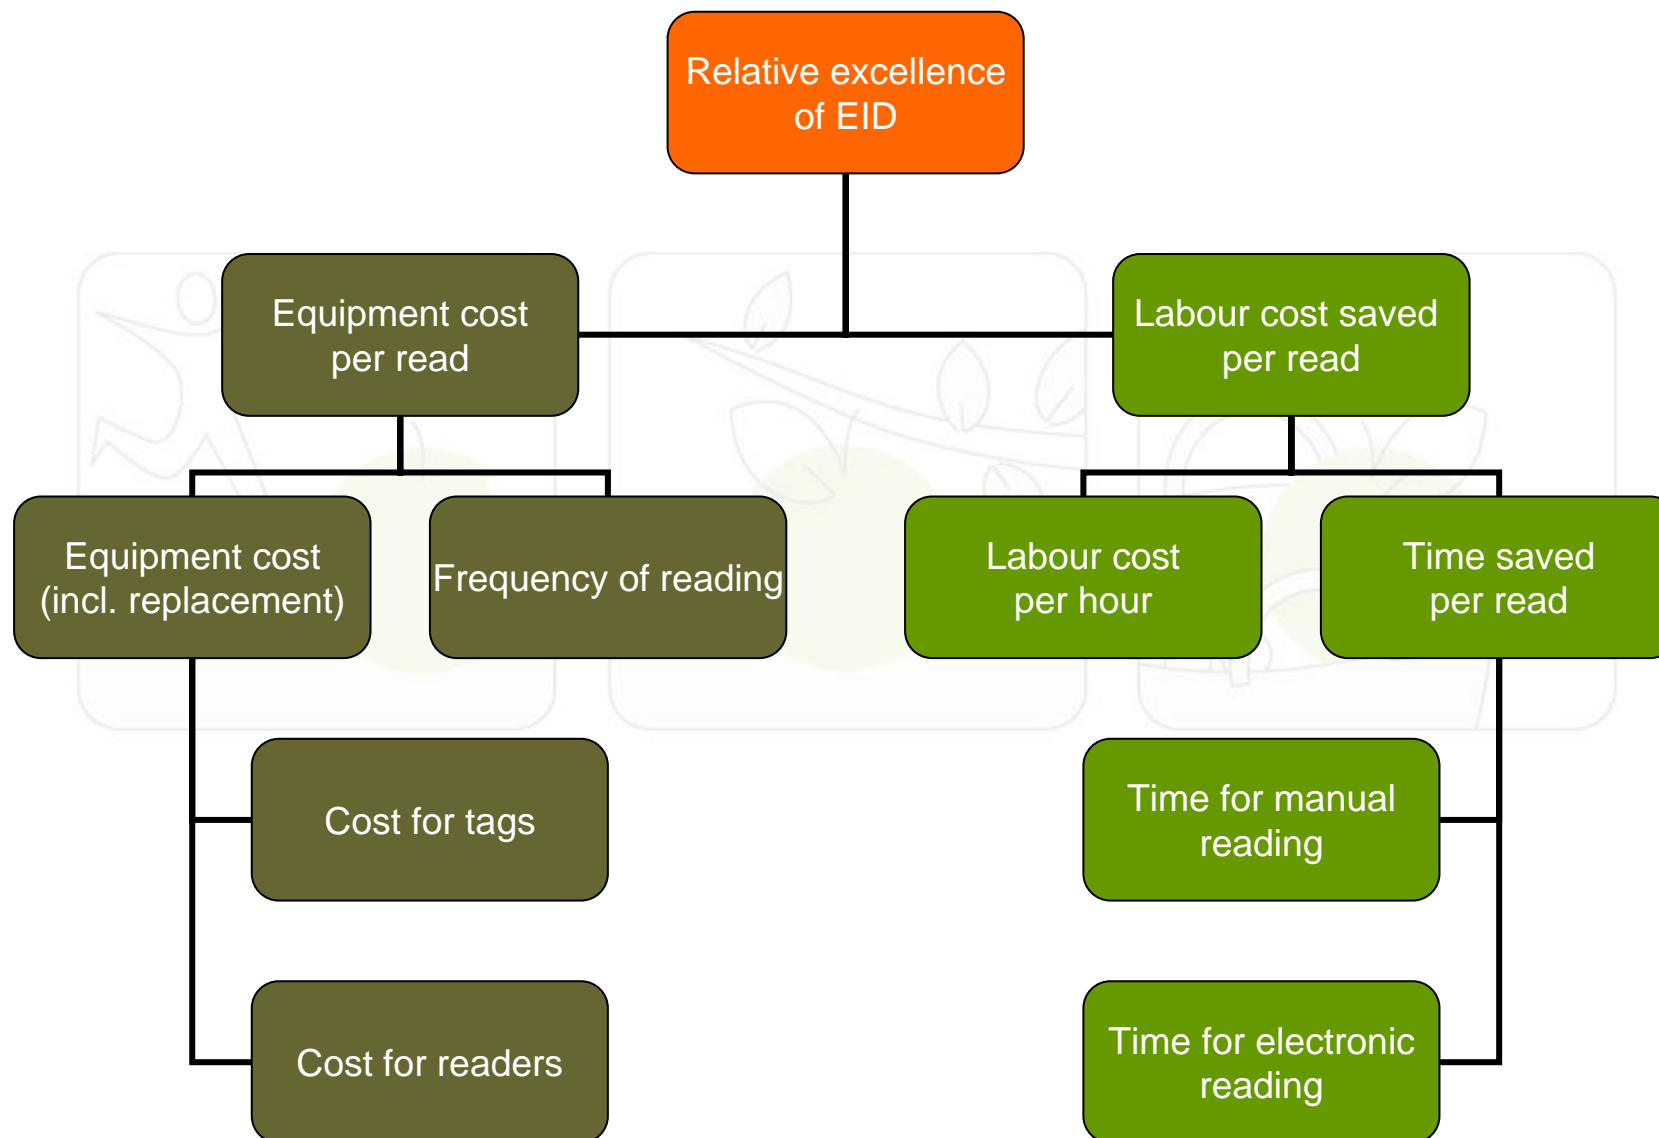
Relative excellence of EID

Equipment cost per read

Labour cost saved per read

Equipment cost (incl. replacement)

Frequency of reading

Labour cost per hour

Time saved per read

Cost for tags

Time for manual reading

Cost for readers

Time for electronic reading